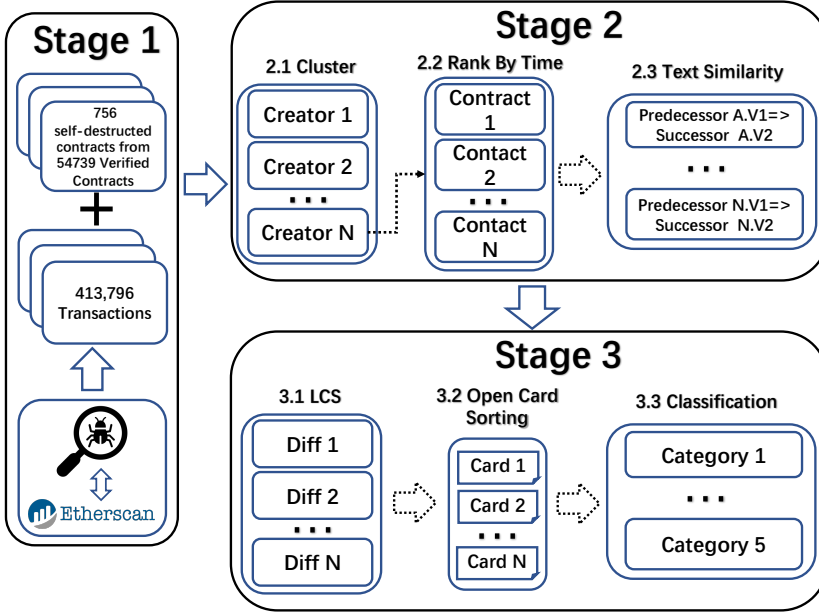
Stage 1

756 self-destructed contracts from 54739 Verified Contracts

+

413,796 Transactions

Etherscan

Stage 2

2.1 Cluster

Creator 1

Creator 2

. . .

Creator N

2.2 Rank By Time

Contract 1

Contact 2

. . .

Contact N

2.3 Text Similarity

Predecessor A.V1=> Successor A.V2

. . .

Predecessor N.V1=> Successor N.V2

Stage 3

3.1 LCS

Diff 1

Diff 2

. . .

Diff N

3.2 Open Card Sorting

Card 1

Card 2

. . .

Card N

3.3 Classification

Category 1

. . .

Category 5